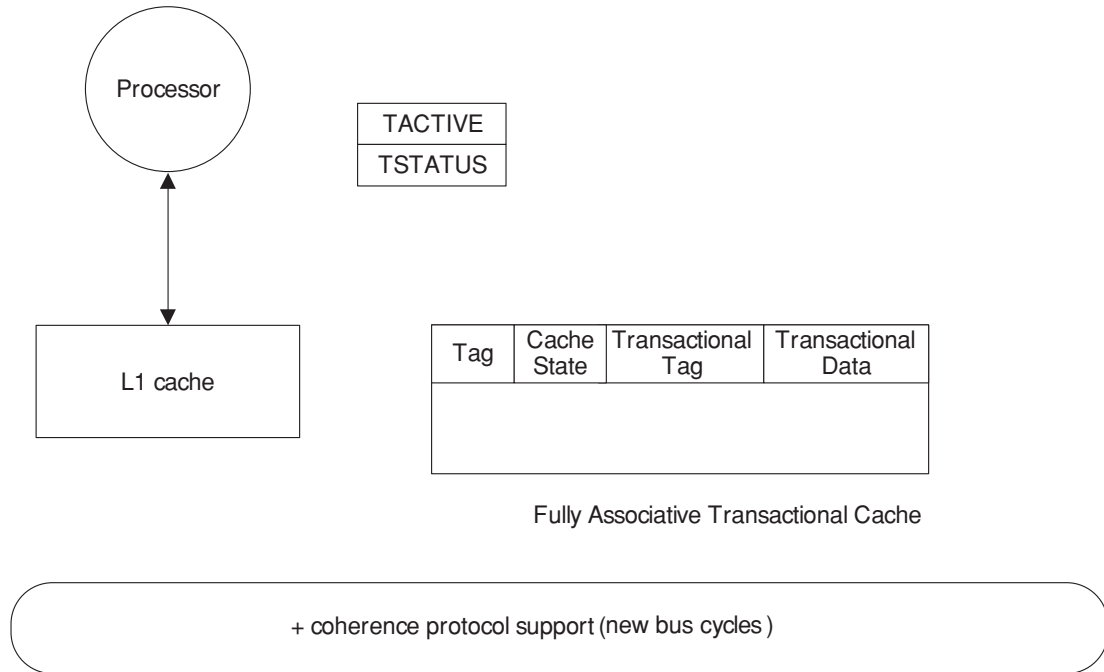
Processor

| TACTIVE |
|---|
| TSTATUS |

L1 cache

| Tag | Cache State | Transactional Tag | Transactional Data |
|---|---|---|---|
| | | | |

Fully Associative Transactional Cache

+ coherence protocol support (new bus cycles )